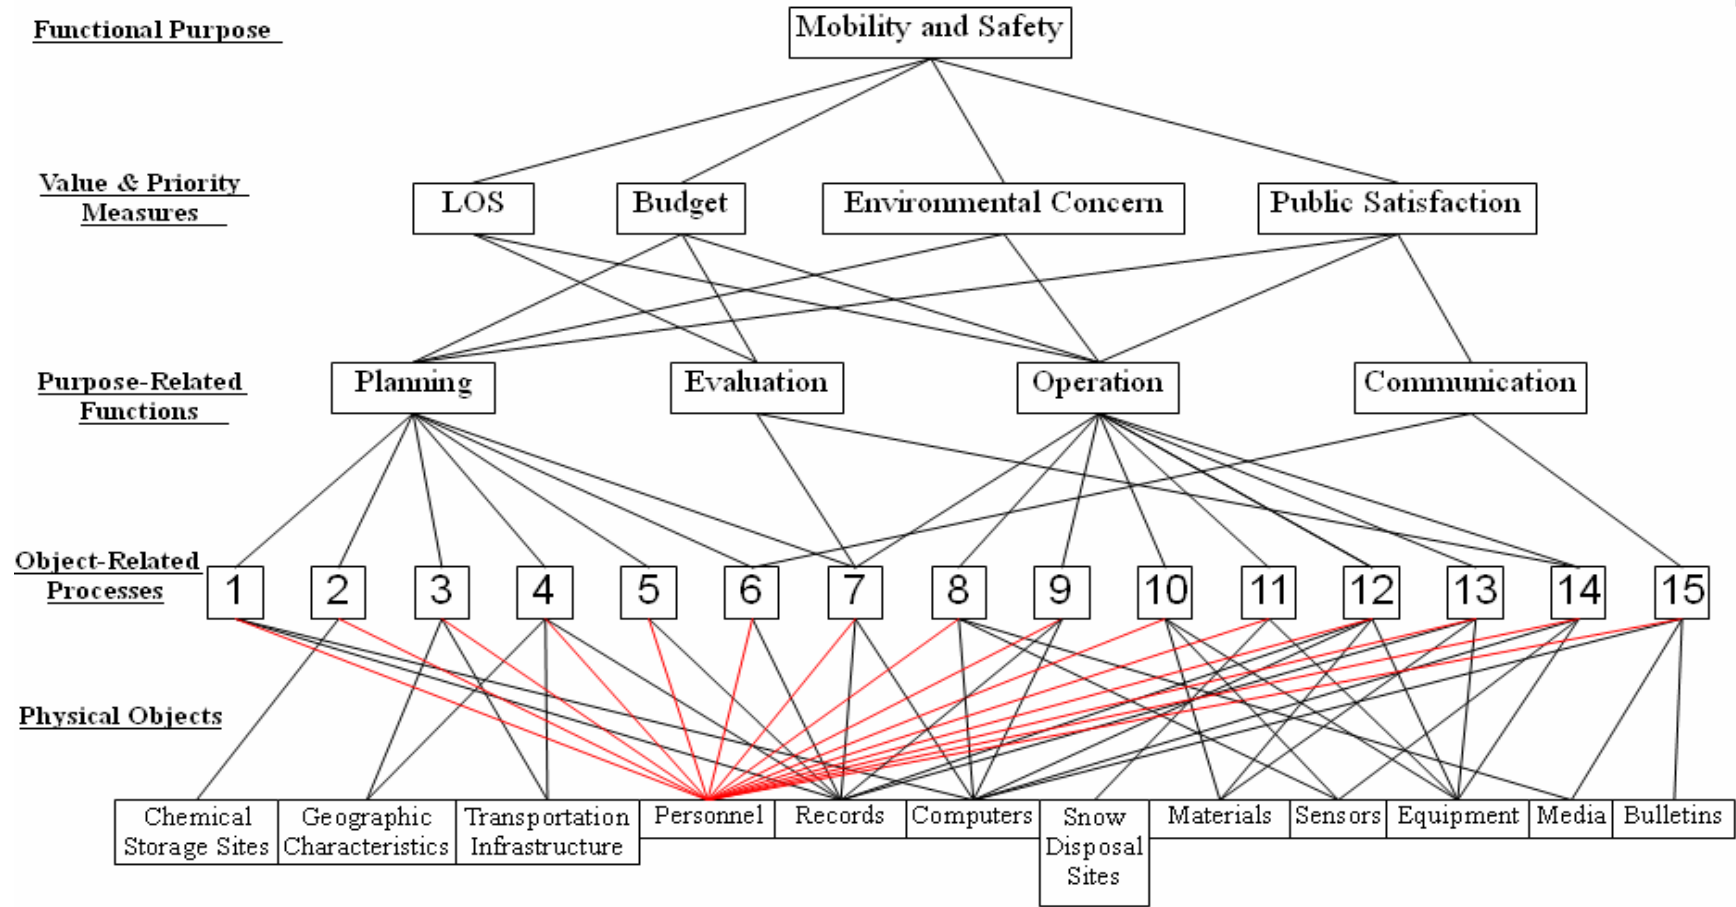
Functional Purpose

Mobility and Safety

Value & Priority Measures

LOS

Budget

Environmental Concern

Public Satisfaction

Purpose-Related Functions

Planning

Evaluation

Operation

Communication

Object-Related Processes

1

2

3

4

5

6

7

8

9

10

11

12

13

14

15

Physical Objects

Chemical Storage Sites

Geographic Characteristics

Transportation Infrastructure

Personnel

Records

Computers

Snow Disposal Sites

Materials

Sensors

Equipment

Media

Bulletins